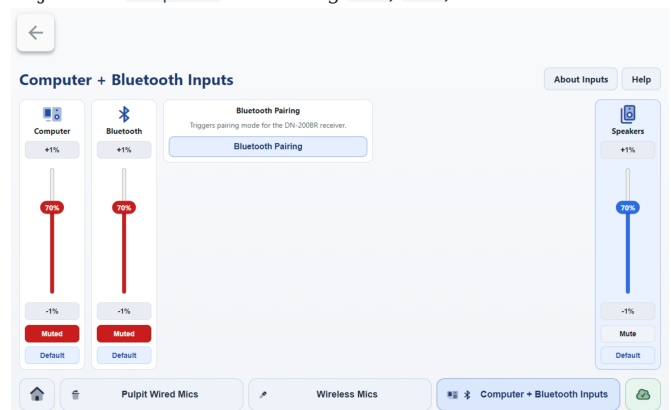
Computer + Bluetooth Inputs

About Inputs

Help

Computer

+1%

70%

-1%

Muted

Default

Bluetooth

+1%

70%

-1%

Muted

Default

Bluetooth Pairing

Triggers pairing mode for the DN-200BR receiver.

Bluetooth Pairing

Speakers

+1%

70%

-1%

Mute

Default

Pulpit Wired Mics

Wireless Mics

Computer + Bluetooth Inputs